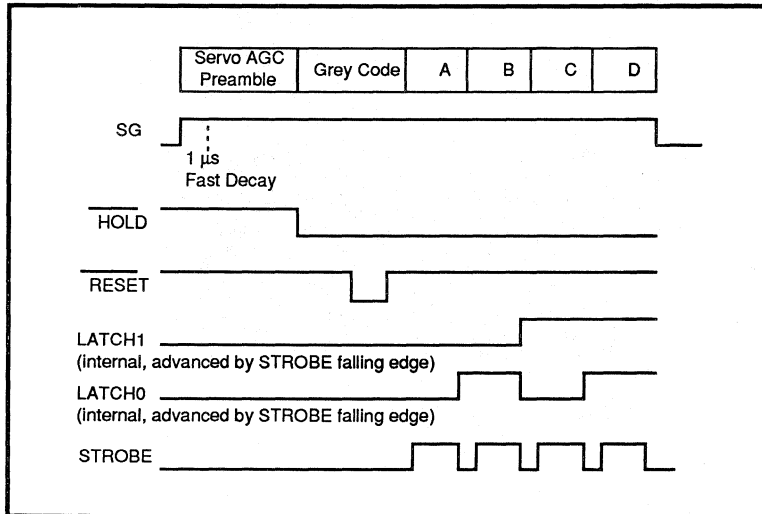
| Servo AGC Preamble | Grey Code | A | B | C | D |
|---|---|---|---|---|---|

SG

1 µs
Fast Decay

$\overline{\text{HOLD}}$

$\overline{\text{RESET}}$

LATCH1
(internal, advanced by STROBE falling edge)

LATCH0
(internal, advanced by STROBE falling edge)

STROBE